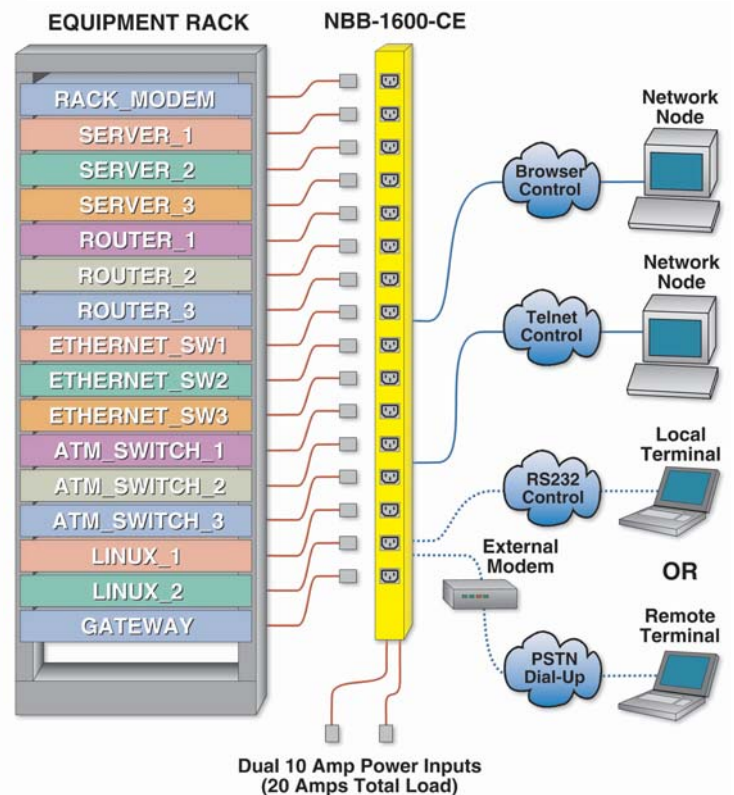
EQUIPMENT RACK

NBB-1600-CE

RACK_MODEM
SERVER_1
SERVER_2
SERVER_3
ROUTER_1
ROUTER_2
ROUTER_3
ETHERNET_SW1
ETHERNET_SW2
ETHERNET_SW3
ATM_SWITCH_1
ATM_SWITCH_2
ATM_SWITCH_3
LINUX_1
LINUX_2
GATEWAY

Network Node

Browser Control

Network Node

Telnet Control

Local Terminal

RS232 Control

External Modem

OR

Remote Terminal

PSTN Dial-Up

Dual 10 Amp Power Inputs (20 Amps Total Load)